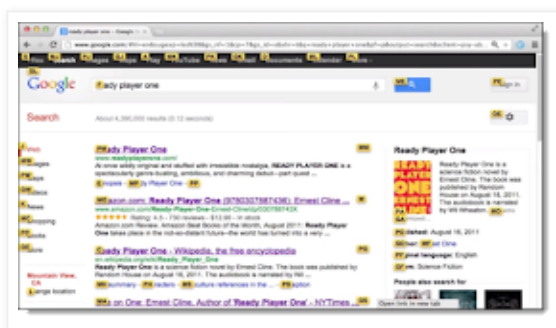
ready player one - Google

www.google.com/#hl=en&sugexp=les%3B&gs_rfai=&q=ready+player+one

Google

ready player one

Sign in

Search

About 44,600,000 results (0.12 seconds)

Ready Player One
www.readyplayerone.com/
At once wildly original and stuffed with irresistible nostalgia, READY PLAYER ONE is a spectacularly genre-busting, ambitious, and charming debut—part quest ...

Amazon.com: Ready Player One (9780307887436): Ernest Cline ...
www.amazon.com/Ready-Player-One-Ernest-Cline/dp/0307887436
Rating: 4.5 - 730 reviews - $12.90 - In stock
Amazon.com Review. Amazon Best Books of the Month, August 2011: Ready Player One takes place in the not-so-distant future—the world has turned into a very ...

Ready Player One - Wikipedia, the free encyclopedia
en.wikipedia.org/wiki/Ready_Player_One
Ready Player One is a science fiction novel by Ernest Cline. The book was published by Random House on August 16, 2011. The audiobook is narrated by Wil ...

on One: Ernest Cline, Author of 'Ready Player One' - NYTimes ...

Ready Player One

Ready Player One is a science fiction novel by Ernest Cline. The book was published by Random House on August 16, 2011. The audiobook is narrated by Wil Wheaton.

Published: August 16, 2011
Author: Ernest Cline
Original language: English
Genre: Science Fiction

People also search for

Mountain View, CA
Change location